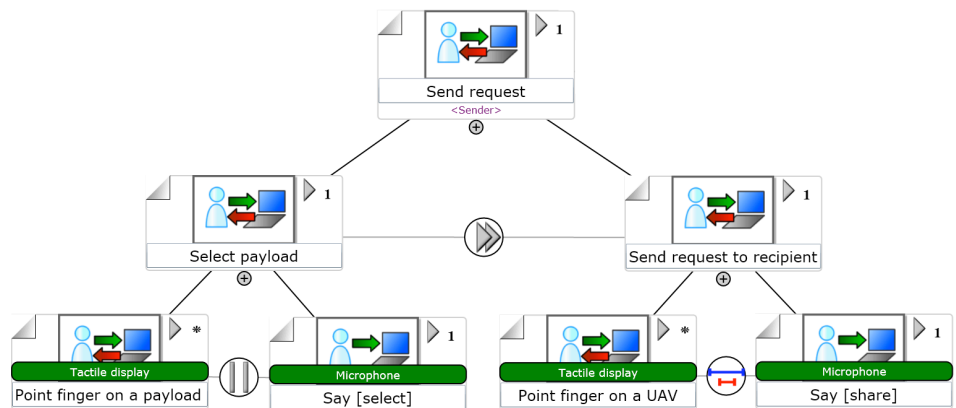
1
Send request
<Sender>

1
Select payload

1
Send request to recipient

*
Tactile display
Point finger on a payload

1
Microphone
Say [select]

*
Tactile display
Point finger on a UAV

1
Microphone
Say [share]